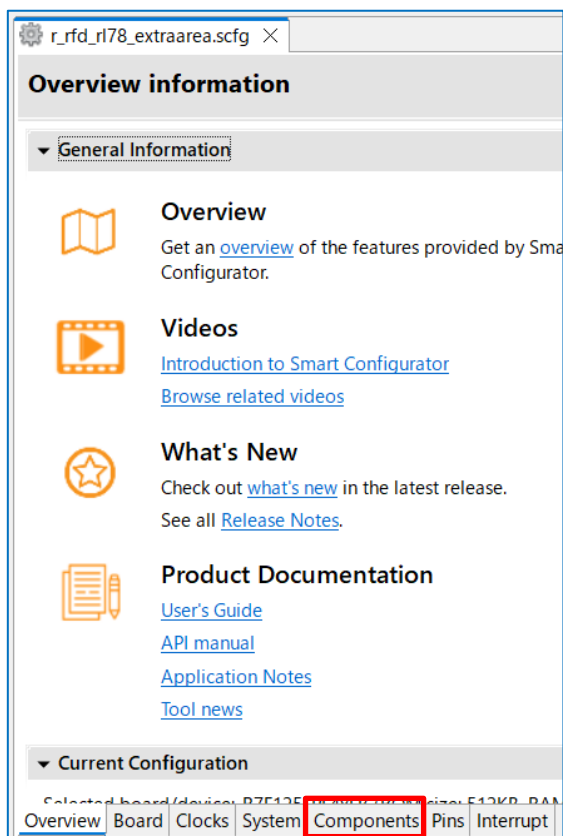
r_rfd_rl78_extraarea.scfg ×

Overview information

General Information

Overview
Get an overview of the features provided by Sma
Configurator.

Videos
Introduction to Smart Configurator
Browse related videos

What's New
Check out what's new in the latest release.
See all Release Notes.

Product Documentation
User's Guide
API manual
Application Notes
Tool news

Current Configuration

Selected board/device: R7F12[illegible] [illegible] size: 512KB, RAM

Overview | Board | Clocks | System | Components | Pins | Interrupt